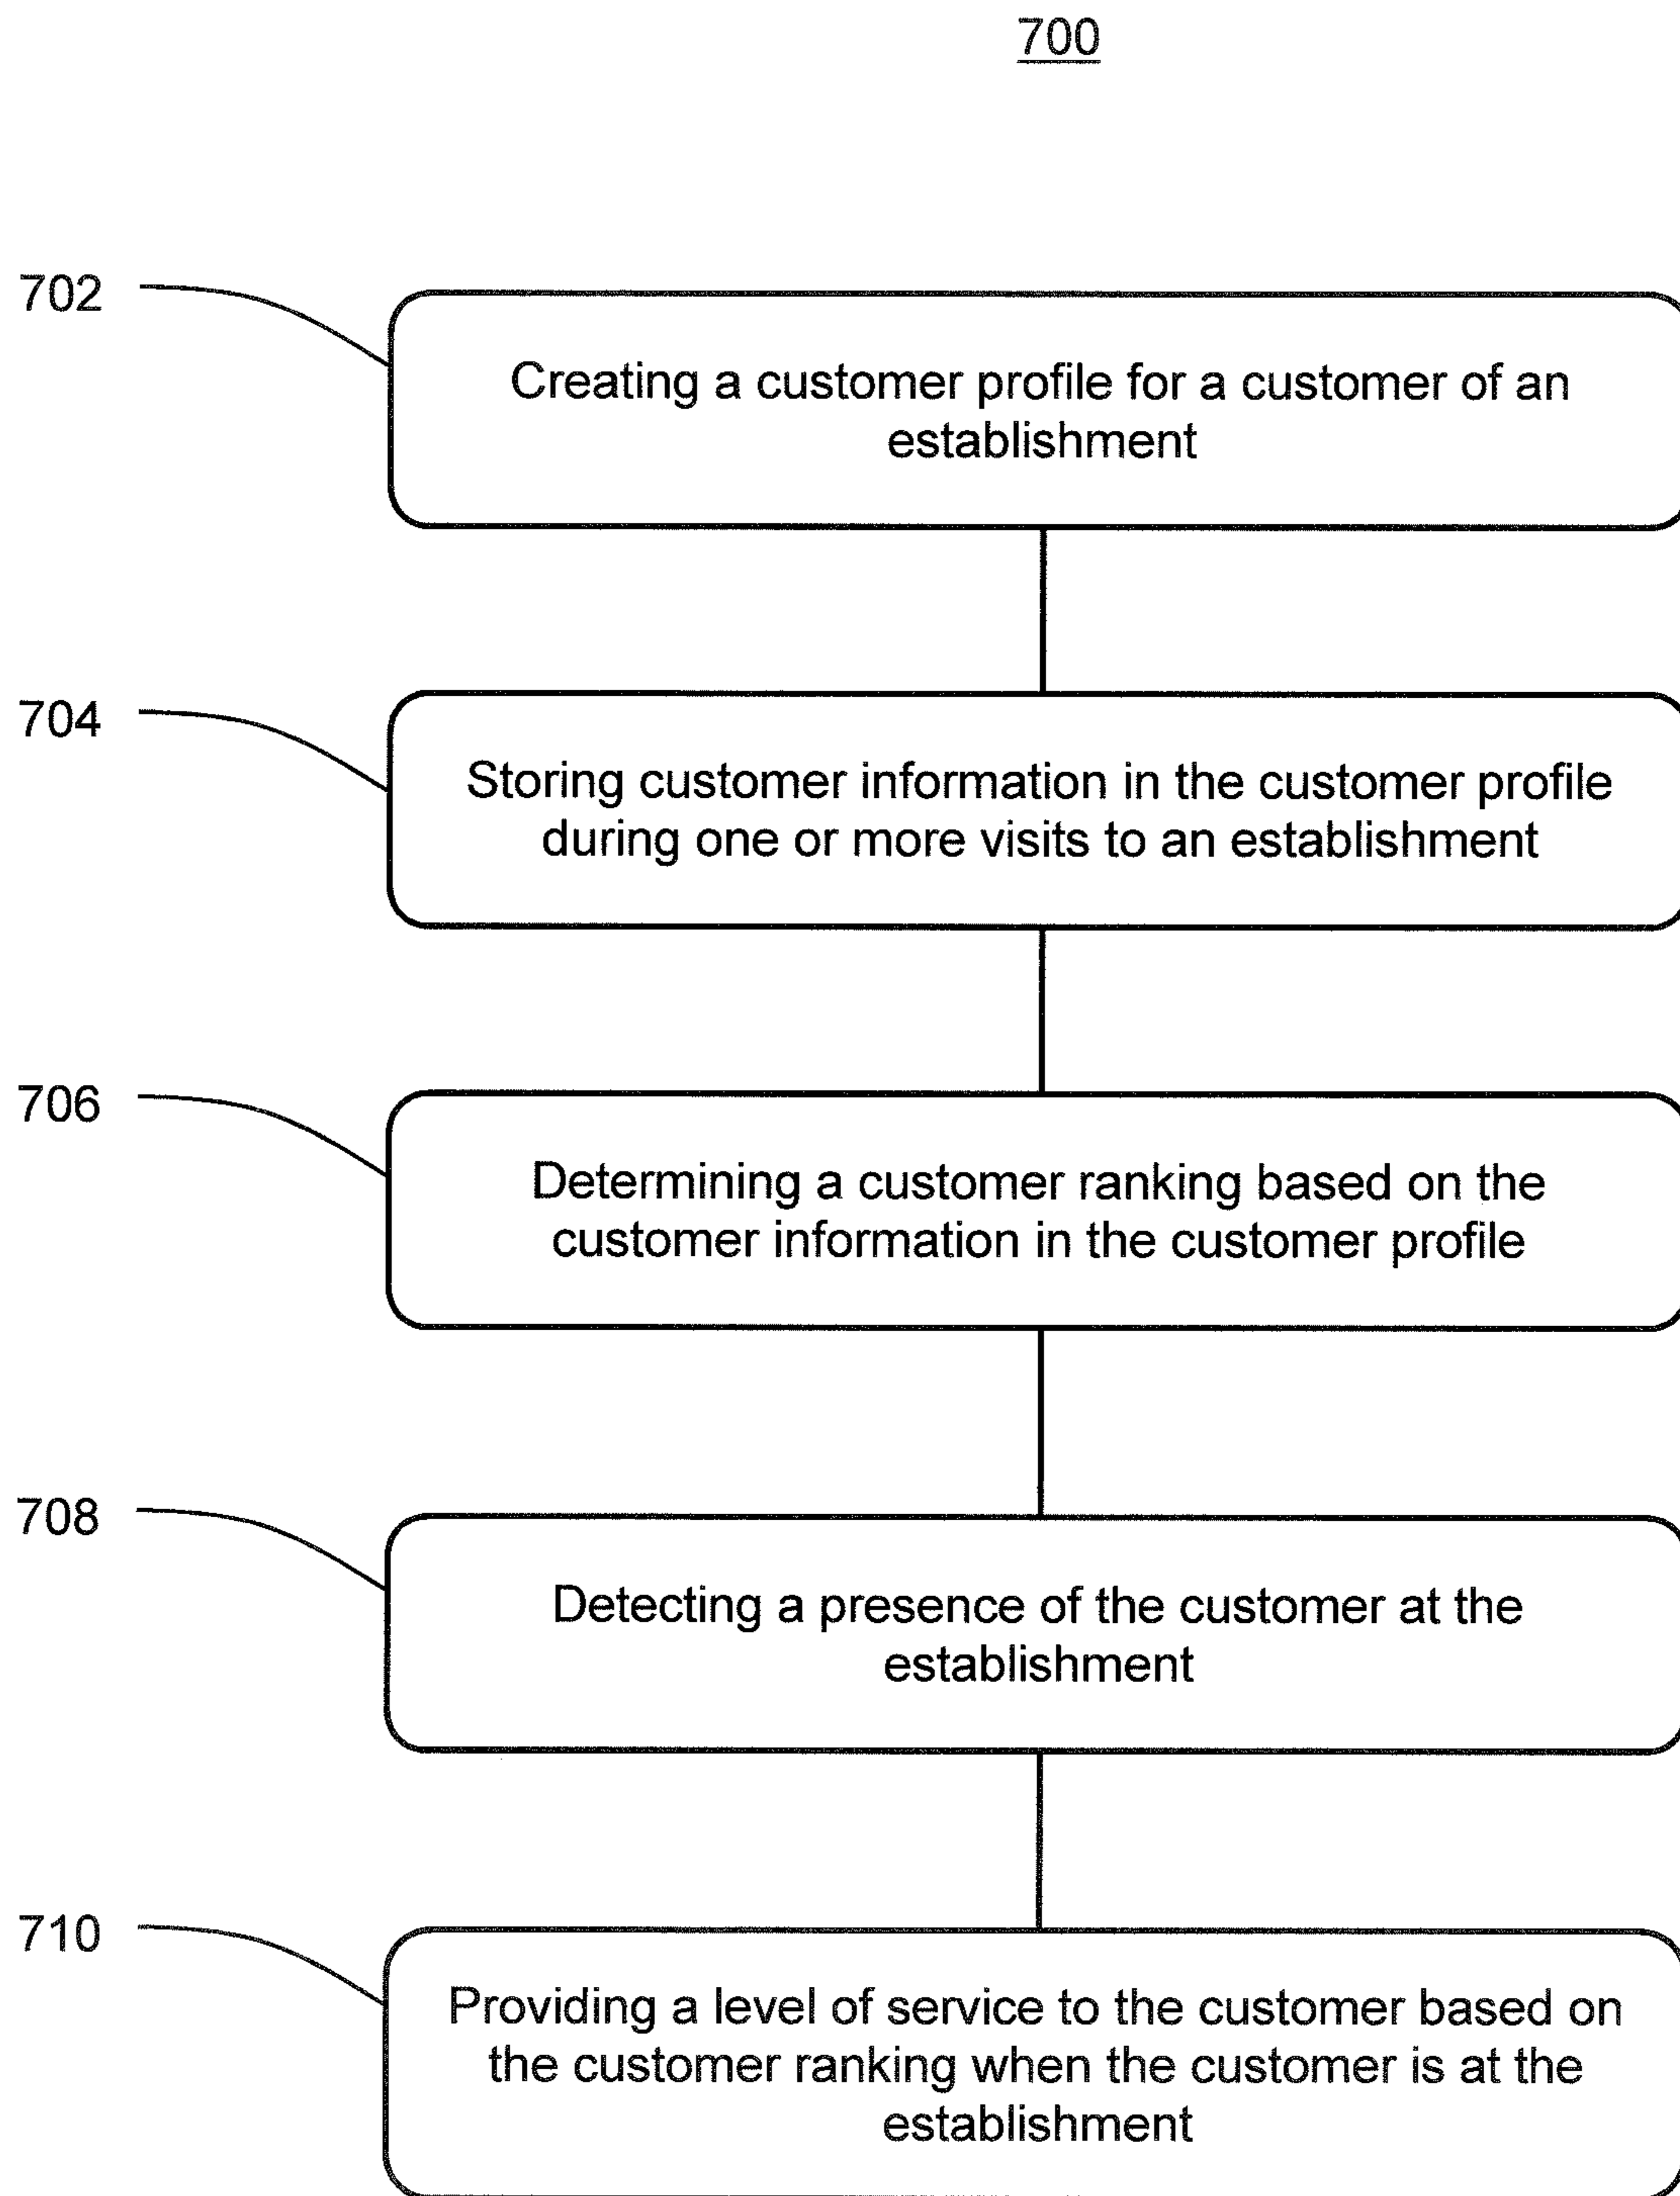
700

702

Creating a customer profile for a customer of an establishment

704

Storing customer information in the customer profile during one or more visits to an establishment

706

Determining a customer ranking based on the customer information in the customer profile

708

Detecting a presence of the customer at the establishment

710

Providing a level of service to the customer based on the customer ranking when the customer is at the establishment